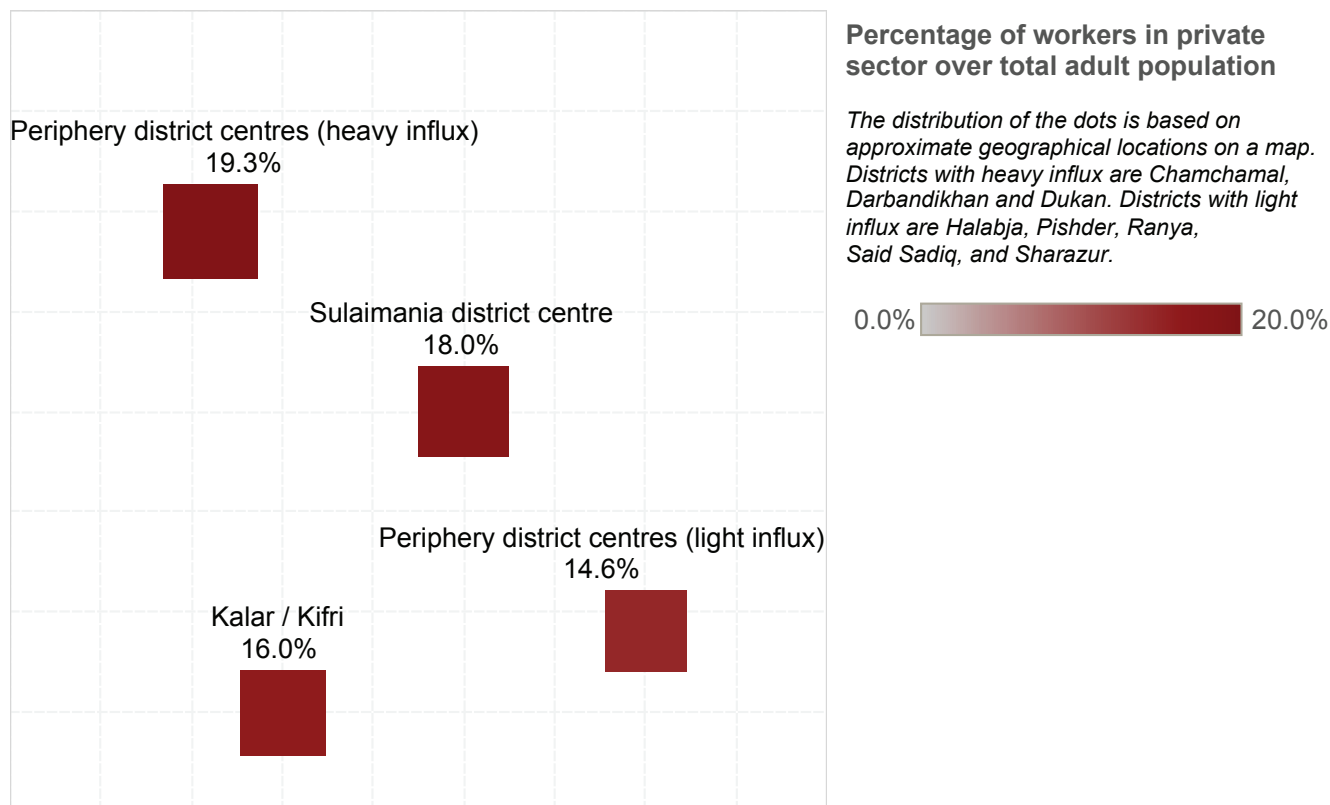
Periphery district centres (heavy influx)
19.3%

Sulaimania district centre
18.0%

Periphery district centres (light influx)
14.6%

Kalar / Kifri
16.0%

Percentage of workers in private sector over total adult population

The distribution of the dots is based on approximate geographical locations on a map. Districts with heavy influx are Chamchamal, Darbandikhan and Dukan. Districts with light influx are Halabja, Pishder, Ranya, Said Sadiq, and Sharazur.

0.0% 20.0%